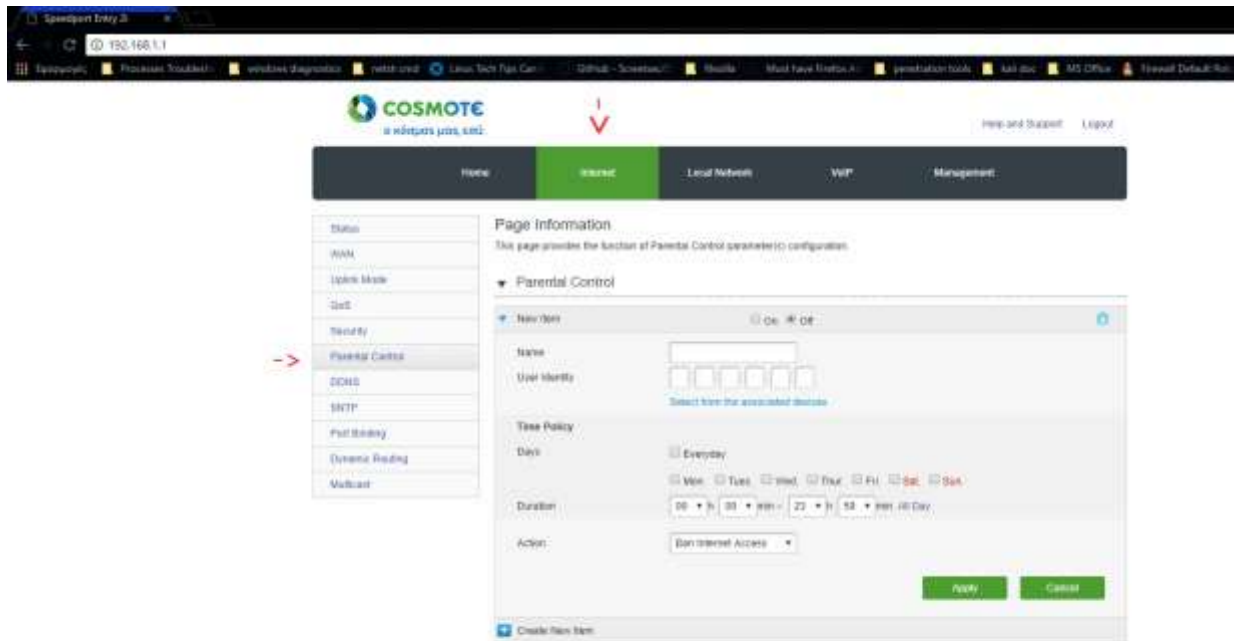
Speedport Entry 2i

192.168.1.1

Εφαρμογές | Processes Troublesh | windows diagnostics | netsh cmd | Linux Tech Tips Can | GitHub - Screetsec | Mozilla | Must have Firefox A | penetration tools | kali doc | MS Office | Firewall Default Rul

COSMOTE
ο κόσμος μας εσύ

Help and Support Logout

Home Internet Local Network VoIP Management

Status
WAN
Uplink Mode
QoS
Security
Parental Control
DDNS
SNTP
Port Binding
Dynamic Routing
Multicast

Page Information
This page provides the function of Parental Control parameter(s) configuration.

Parental Control

New item On Off

Name
User Identity
Select from the associated devices

Time Policy
Days
Everyday
Mon Tues Wed Thur Fri Sat Sun

Duration 00 h 00 min - 23 h 59 min All Day

Action Ban Internet Access

Apply Cancel

Create New Item